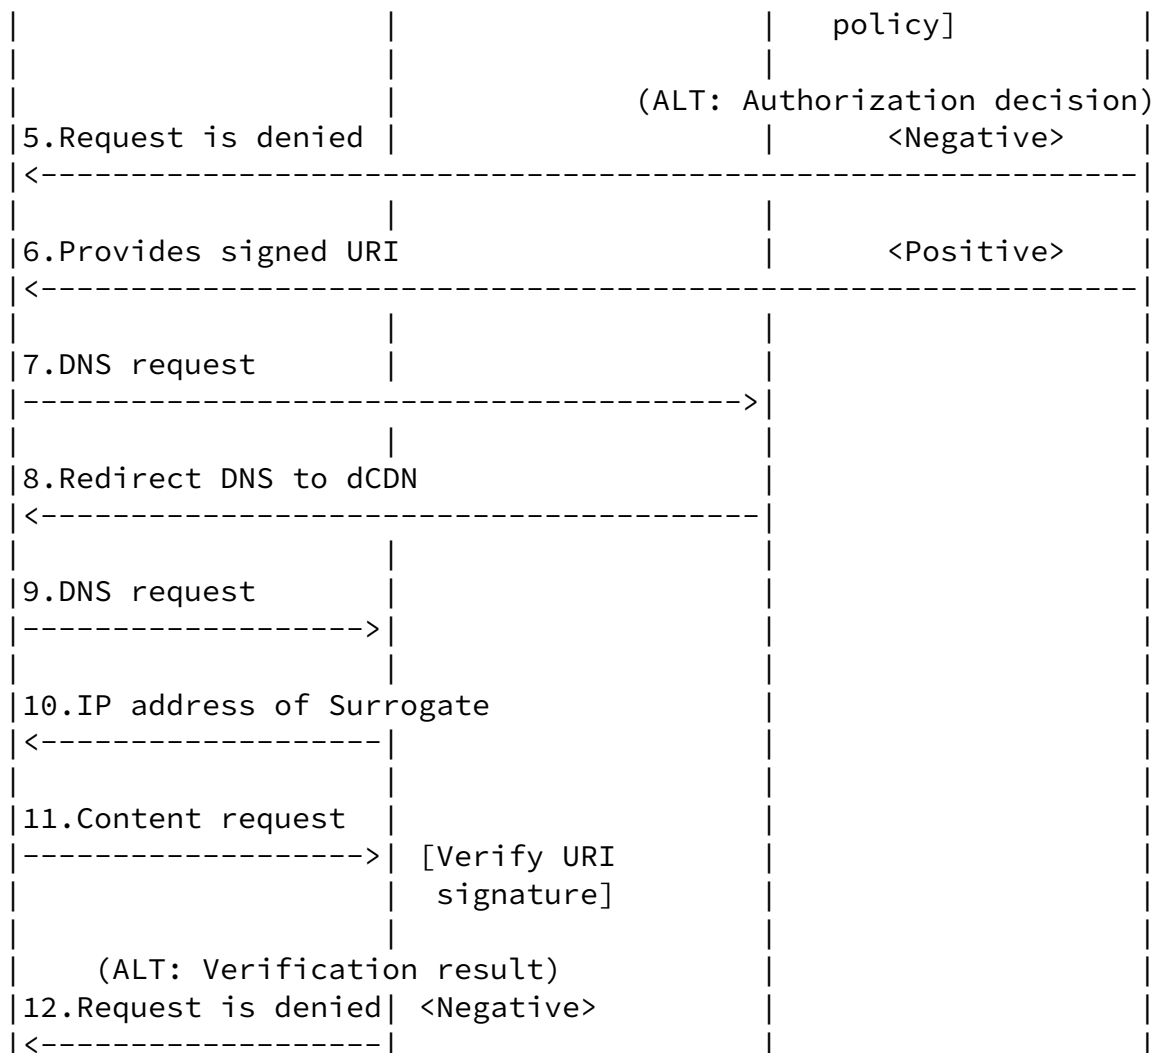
policy]

(ALT: Authorization decision)
5.Request is denied <Negative>

6.Provides signed URI <Positive>

7.DNS request

8.Redirect DNS to dCDN

9.DNS request

10.IP address of Surrogate

11.Content request [Verify URI signature]

(ALT: Verification result)
12.Request is denied <Negative>